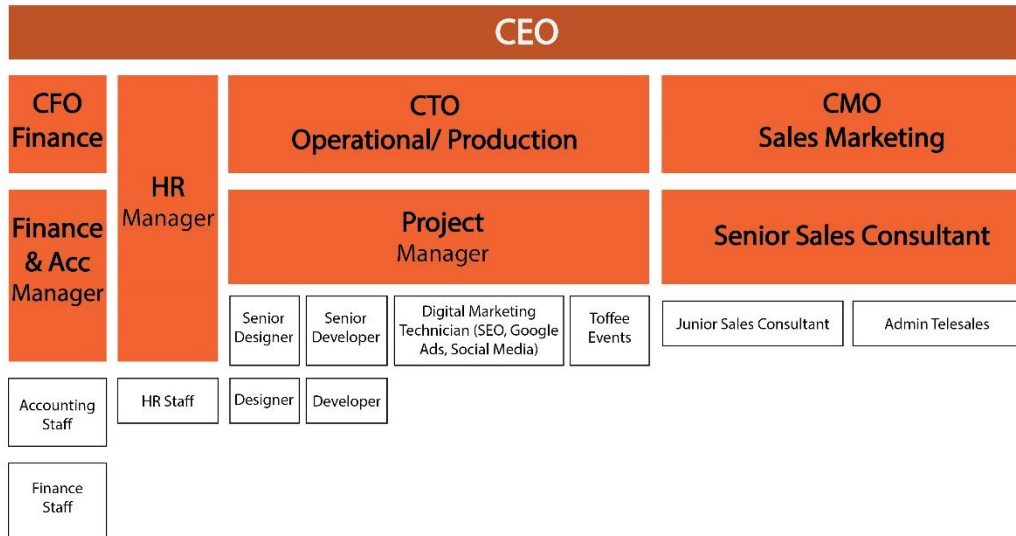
CEO

CFO
Finance

Finance & Acc
Manager

Accounting Staff

Finance Staff

HR
Manager

HR Staff

CTO
Operational/ Production

Project
Manager

Senior Designer

Senior Developer

Digital Marketing Technician (SEO, Google Ads, Social Media)

Toffee Events

Designer

Developer

CMO
Sales Marketing

Senior Sales Consultant

Junior Sales Consultant

Admin Telesales